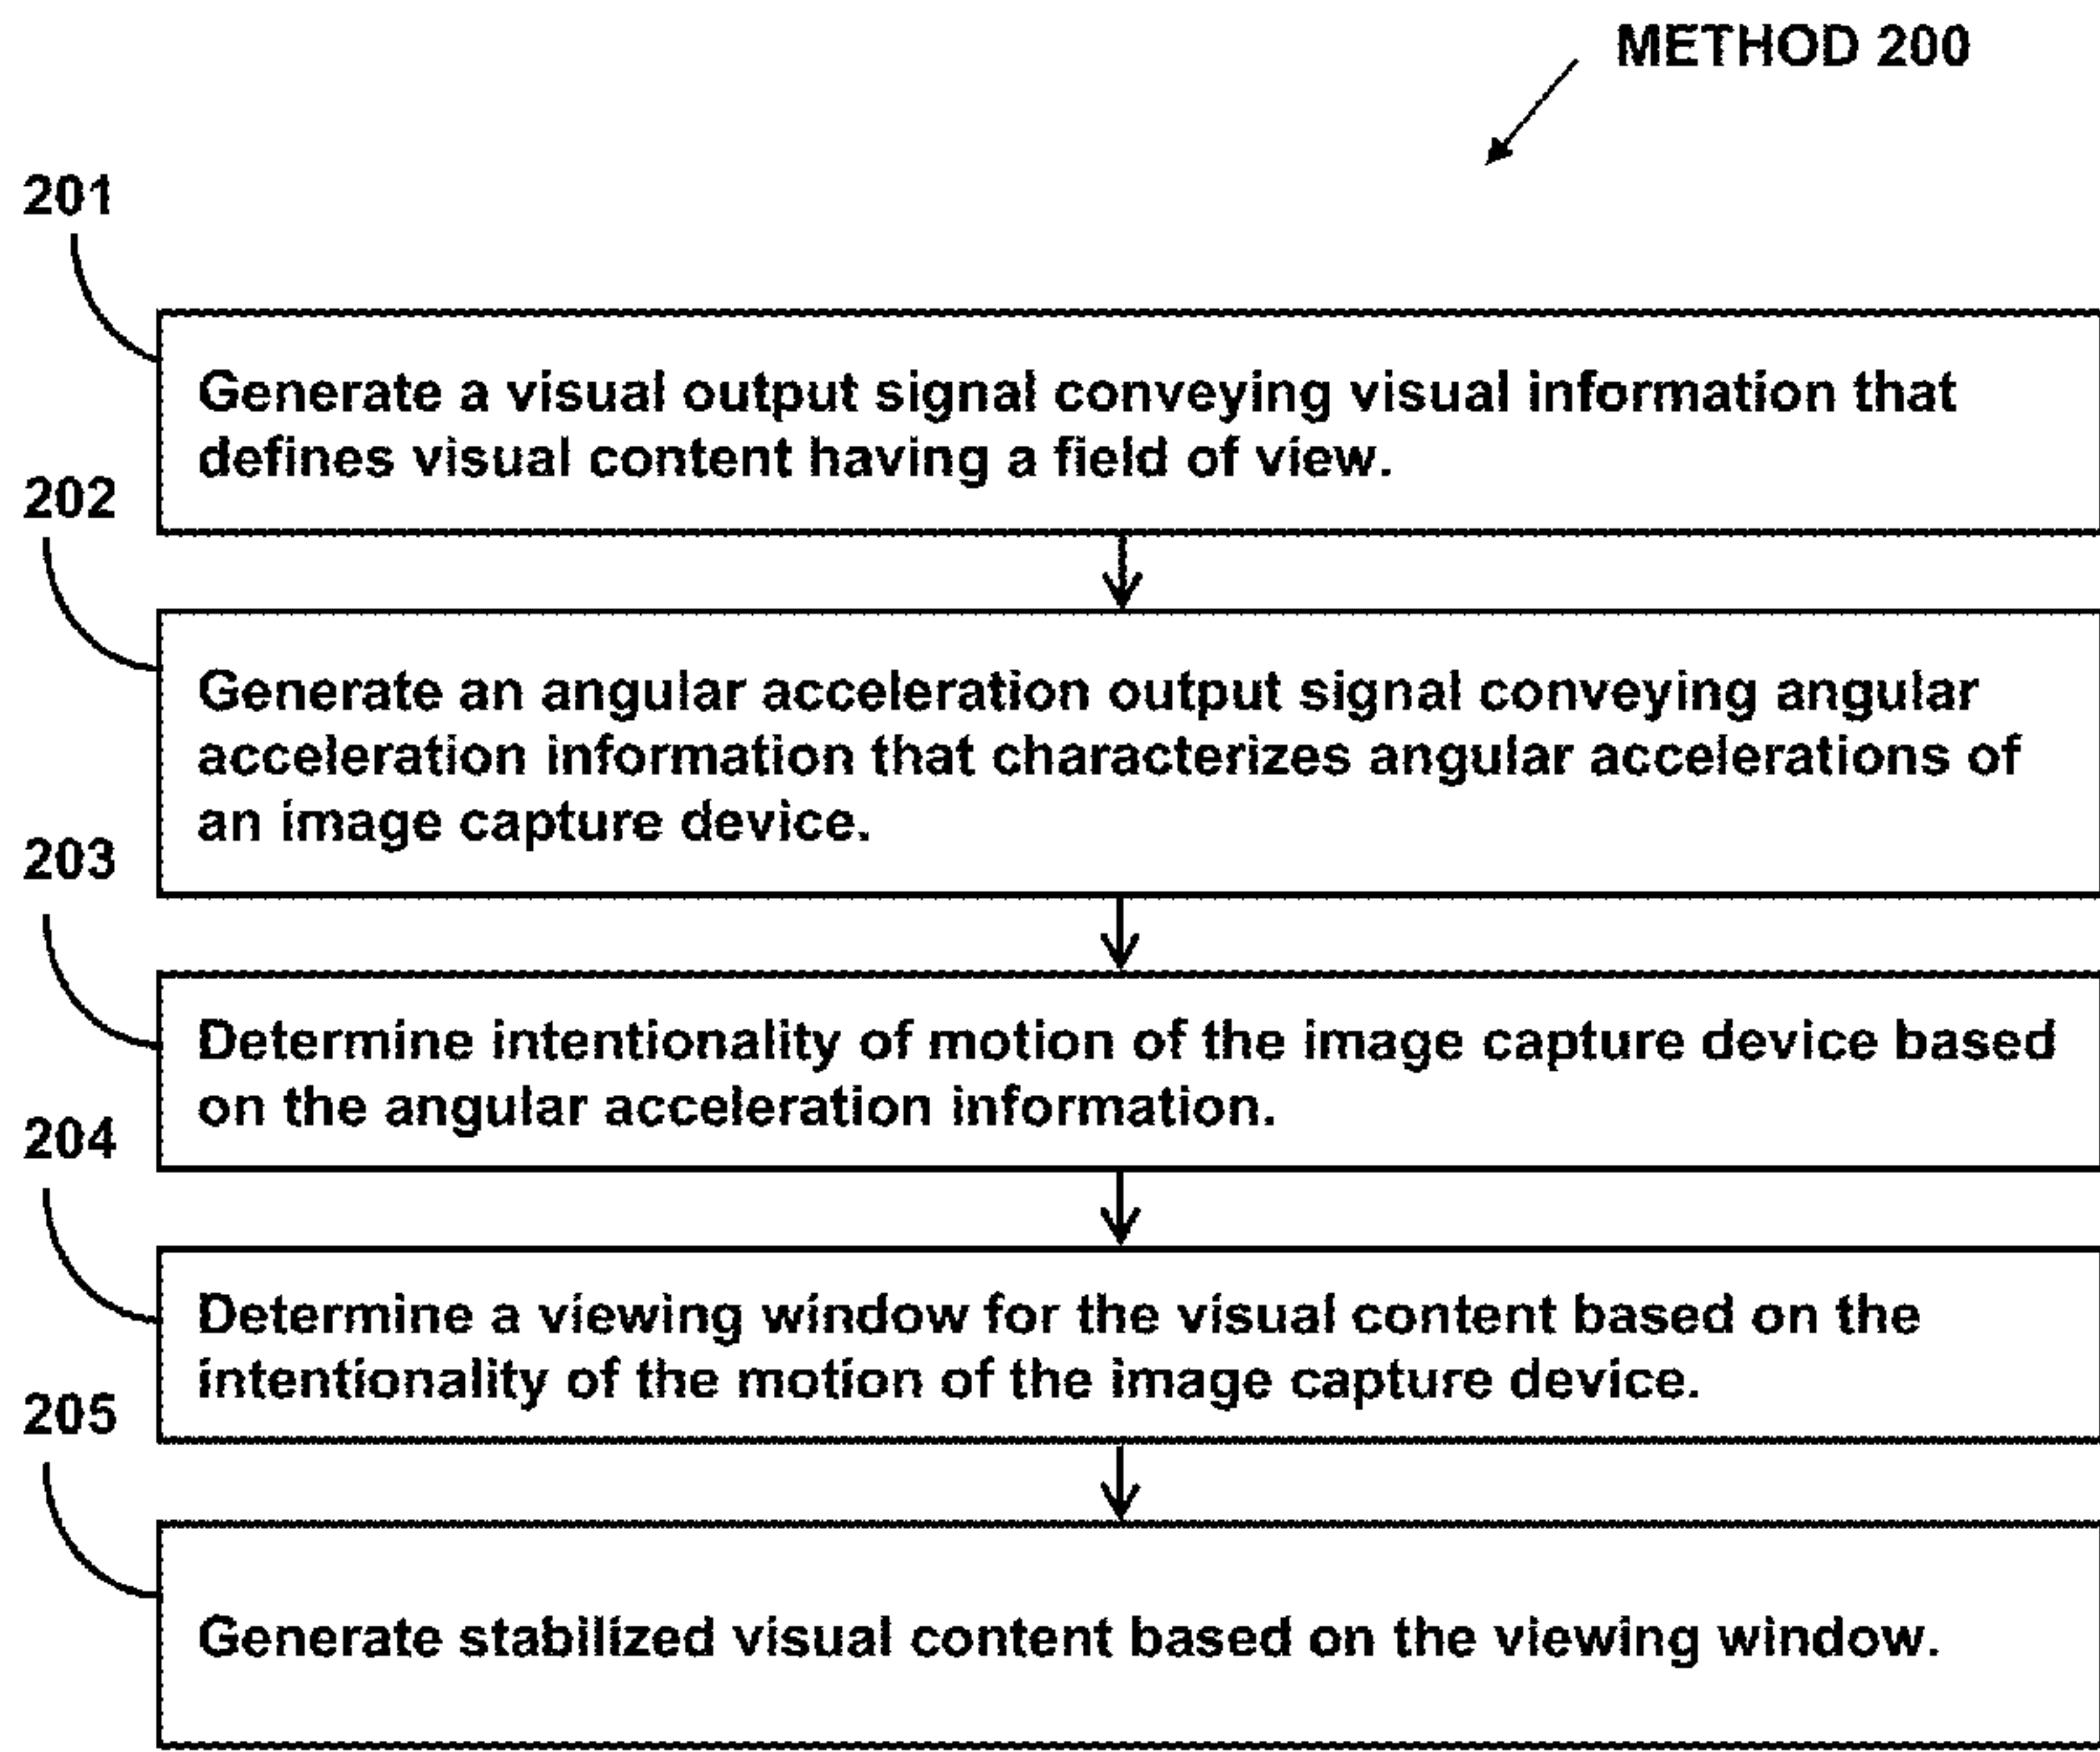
METHOD 200

201

Generate a visual output signal conveying visual information that defines visual content having a field of view.

202

Generate an angular acceleration output signal conveying angular acceleration information that characterizes angular accelerations of an image capture device.

203

Determine intentionality of motion of the image capture device based on the angular acceleration information.

204

Determine a viewing window for the visual content based on the intentionality of the motion of the image capture device.

205

Generate stabilized visual content based on the viewing window.